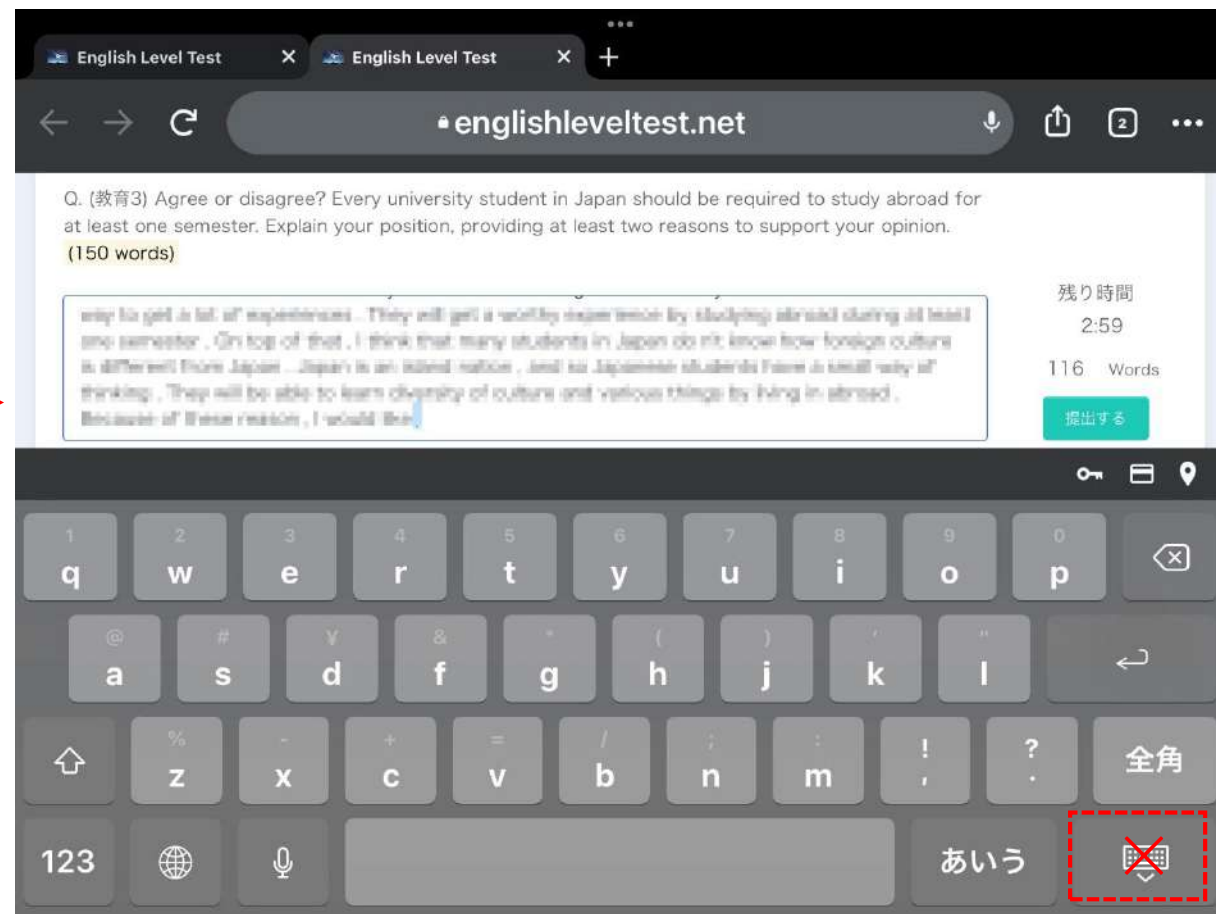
English Level Test
English Level Test
englishleveltest.net
2

Q. (教育3) Agree or disagree? Every university student in Japan should be required to study abroad for at least one semester. Explain your position, providing at least two reasons to support your opinion. (150 words)

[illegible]

残り時間
2:59
116 Words
提出する

1 q
2 w
3 e
4 r
5 t
6 y
7 u
8 i
9 o
0 p
@ a
# s
¥ d
& f
* g
( h
) j
' k
" l
% z
- x
+ c
= v
/ b
; n
: m
! ,
? .
全角
123
あいう